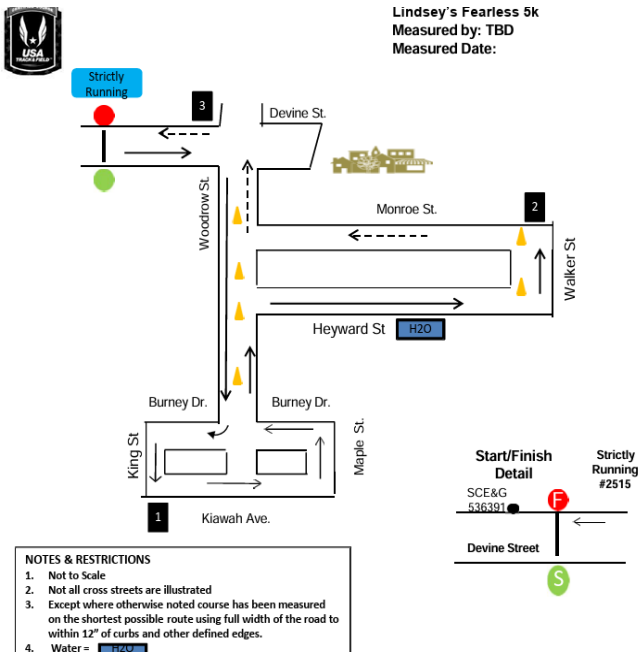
USA TRACK & FIELD

Lindsey's Fearless 5k
Measured by: TBD
Measured Date:

Strictly Running

3

Devine St.

Woodrow St.

Monroe St.

2

Walker St

Heyward St

H2O

Burney Dr.

Burney Dr.

King St

Maple St.

1

Kiawah Ave.

Start/Finish Detail

Strictly Running #2515

SCE&G 536391

F

Devine Street

S

NOTES & RESTRICTIONS
1. Not to Scale
2. Not all cross streets are illustrated
3. Except where otherwise noted course has been measured on the shortest possible route using full width of the road to within 12" of curbs and other defined edges.
4. Water = H2O